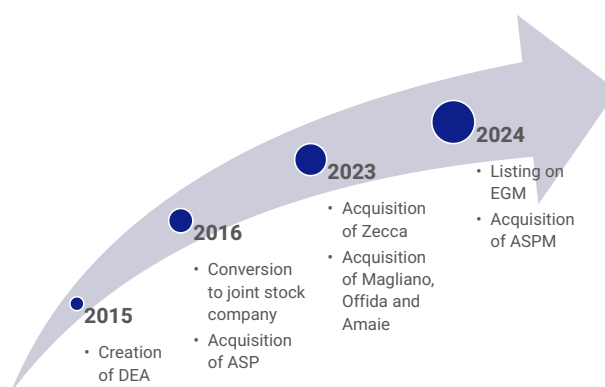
2015

- Creation of DEA

2016

- Conversion to joint stock company
- Acquisition of ASP

2023

- Acquisition of Zecca
- Acquisition of Magliano, Offida and Amaie

2024

- Listing on EGM
- Acquisition of ASPM